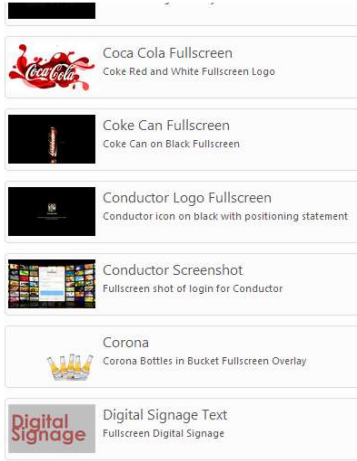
Coca Cola Fullscreen
Coke Red and White Fullscreen Logo

Coke Can Fullscreen
Coke Can on Black Fullscreen

Conductor Logo Fullscreen
Conductor icon on black with positioning statement

Conductor Screenshot
Fullscreen shot of login for Conductor

Corona
Corona Bottles in Bucket Fullscreen Overlay

Digital Signage

Digital Signage Text
Fullscreen Digital Signage